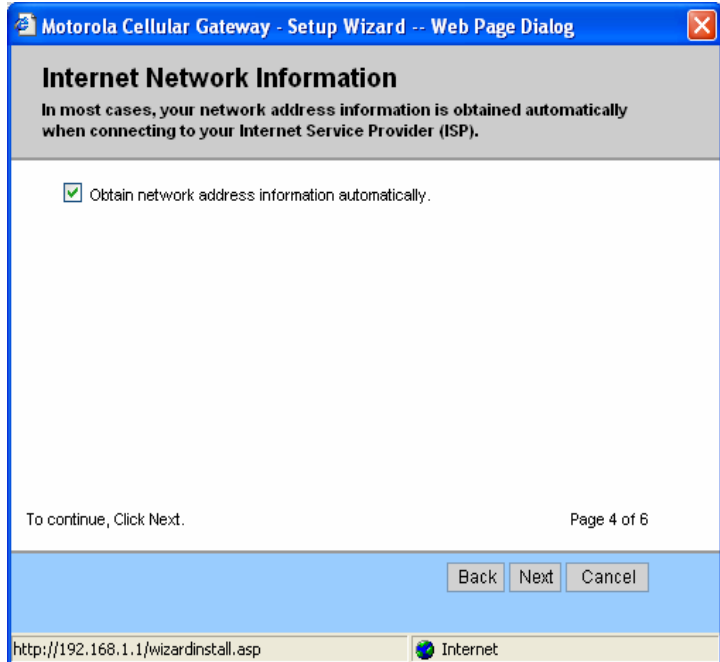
Motorola Cellular Gateway - Setup Wizard -- Web Page Dialog

Internet Network Information

In most cases, your network address information is obtained automatically when connecting to your Internet Service Provider (ISP).

Obtain network address information automatically.

To continue, Click Next.

Page 4 of 6

Back Next Cancel

http://192.168.1.1/wizardinstall.asp

Internet